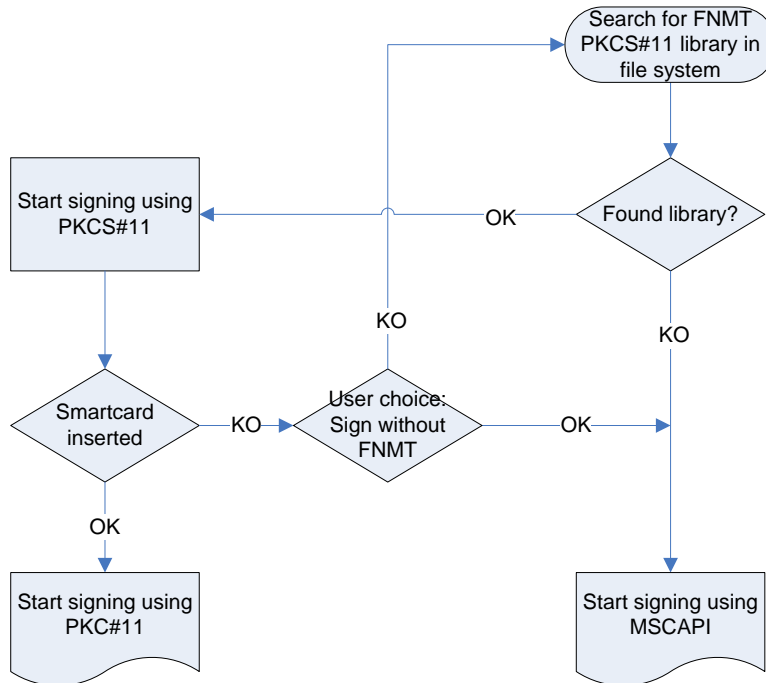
Search for FNMT PKCS#11 library in file system

Start signing using PKCS#11

OK

Found library?

KO

KO

Smartcard inserted

KO

User choice: Sign without FNMT

OK

OK

Start signing using PKC#11

Start signing using MSCAPI